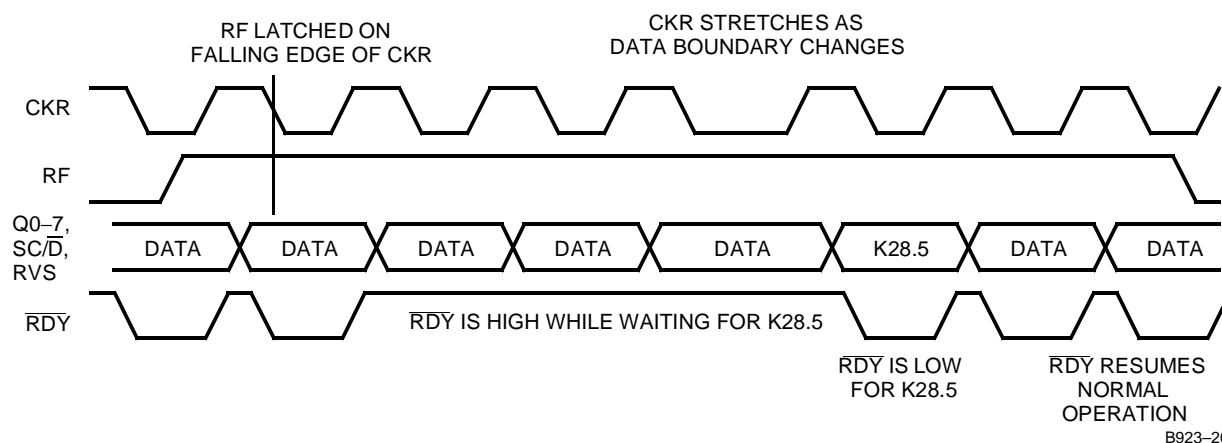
RF LATCHED ON FALLING EDGE OF CKR

CKR STRETCHES AS DATA BOUNDARY CHANGES

CKR

RF

Q0–7, SC/$\overline{D}$, RVS

DATA

DATA

DATA

DATA

DATA

K28.5

DATA

DATA

$\overline{RDY}$

$\overline{RDY}$ IS HIGH WHILE WAITING FOR K28.5

$\overline{RDY}$ IS LOW FOR K28.5

$\overline{RDY}$ RESUMES NORMAL OPERATION

B923–2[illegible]